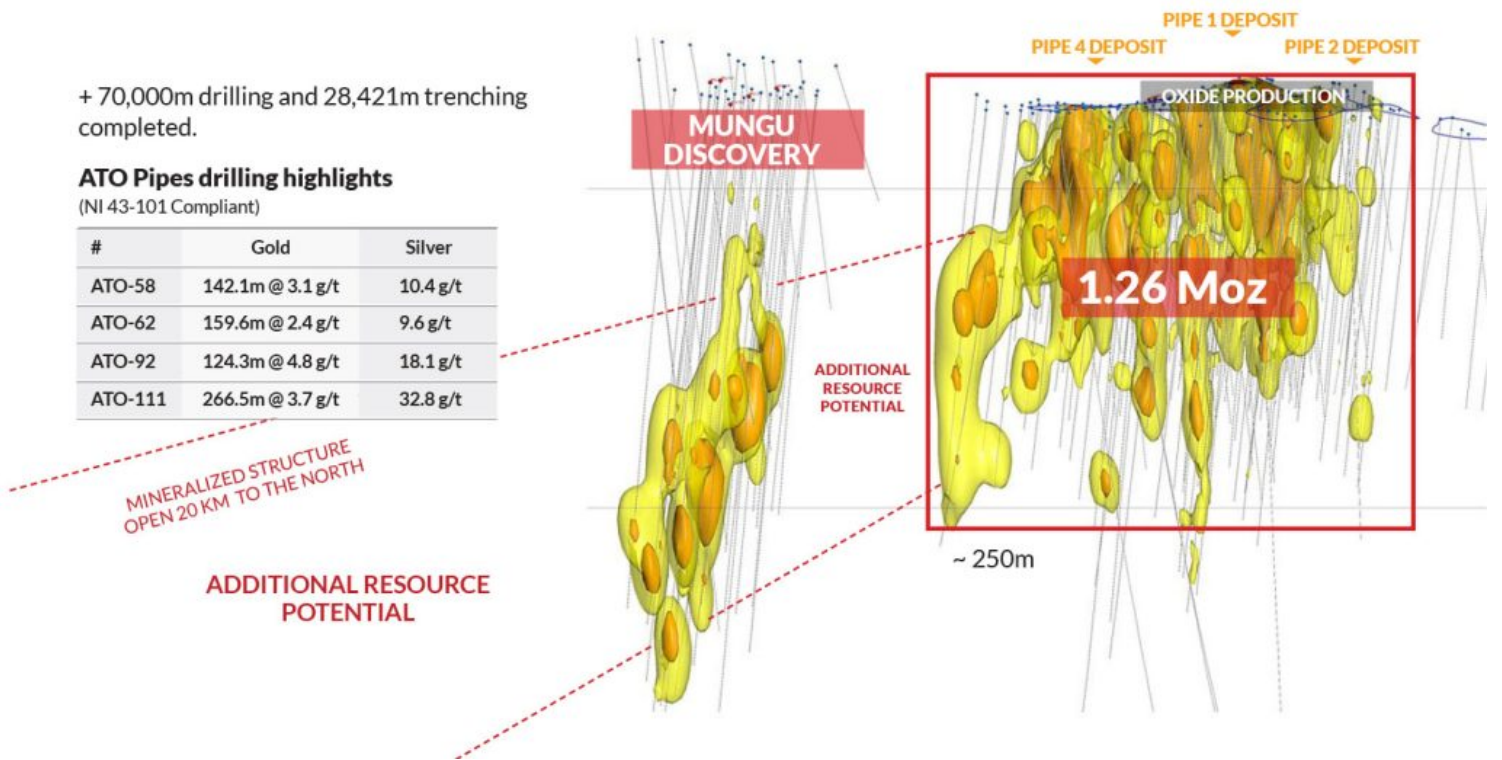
+ 70,000m drilling and 28,421m trenching completed.

ATO Pipes drilling highlights
(NI 43-101 Compliant)

| # | Gold | Silver |
|---|---|---|
| ATO-58 | 142.1m @ 3.1 g/t | 10.4 g/t |
| ATO-62 | 159.6m @ 2.4 g/t | 9.6 g/t |
| ATO-92 | 124.3m @ 4.8 g/t | 18.1 g/t |
| ATO-111 | 266.5m @ 3.7 g/t | 32.8 g/t |

MINERALIZED STRUCTURE OPEN 20 KM TO THE NORTH

ADDITIONAL RESOURCE POTENTIAL

MUNGU DISCOVERY

PIPE 1 DEPOSIT
PIPE 4 DEPOSIT
PIPE 2 DEPOSIT

OXIDE PRODUCTION

1.26 Moz

ADDITIONAL RESOURCE POTENTIAL

~ 250m